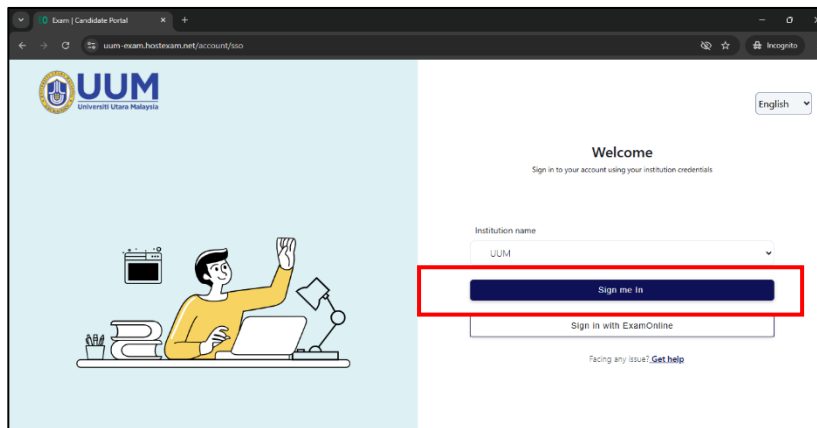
Exam | Candidate Portal

uum-exam.hostexam.net/account/sso

Incognito

UUM
Universiti Utara Malaysia

English

Welcome

Sign in to your account using your institution credentials

Institution name

UUM

Sign me in

Sign in with ExamOnline

Facing any issue? Get help